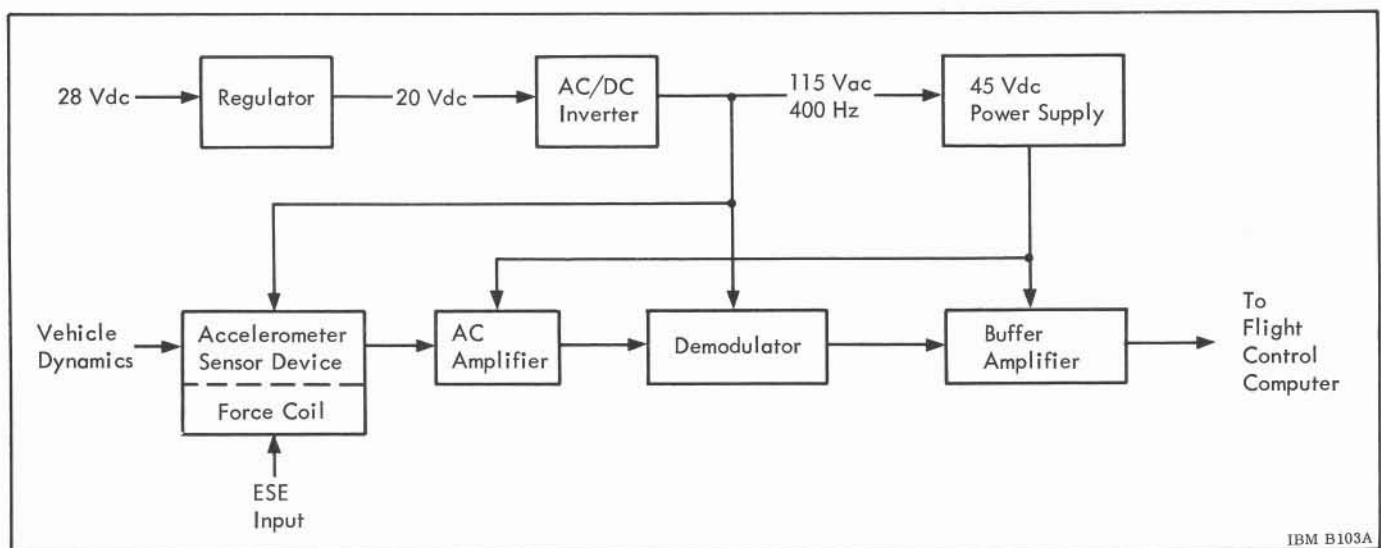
28 Vdc
Regulator
20 Vdc
AC/DC Inverter
115 Vac 400 Hz
45 Vdc Power Supply
Vehicle Dynamics
Accelerometer Sensor Device
Force Coil
ESE Input
AC Amplifier
Demodulator
Buffer Amplifier
To Flight Control Computer
IBM B103A